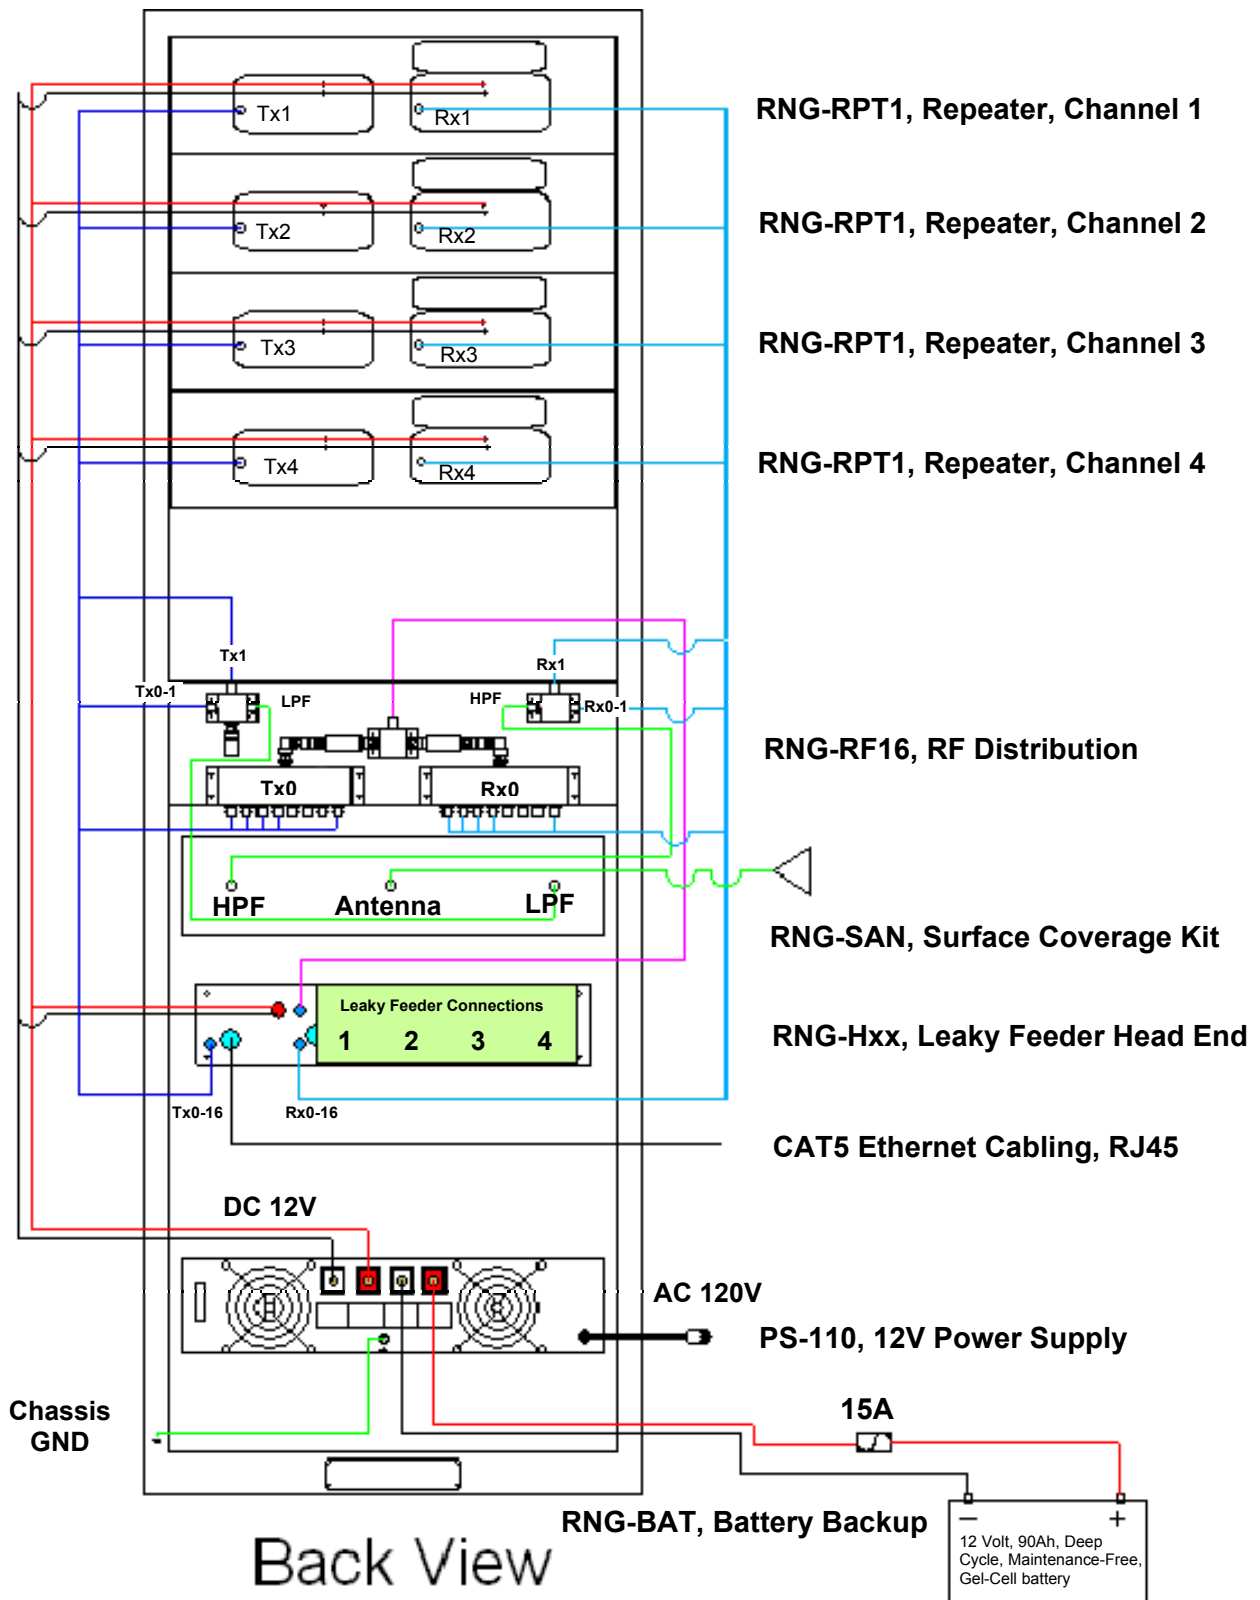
Tx1
Rx1
RNG-RPT1, Repeater, Channel 1
Tx2
Rx2
RNG-RPT1, Repeater, Channel 2
Tx3
Rx3
RNG-RPT1, Repeater, Channel 3
Tx4
Rx4
RNG-RPT1, Repeater, Channel 4
Tx1
Rx1
Tx0-1
LPF
HPF
Rx0-1
RNG-RF16, RF Distribution
Tx0
Rx0
HPF
Antenna
LPF
RNG-SAN, Surface Coverage Kit
Leaky Feeder Connections
1 2 3 4
RNG-Hxx, Leaky Feeder Head End
Tx0-16
Rx0-16
CAT5 Ethernet Cabling, RJ45
DC 12V
AC 120V
PS-110, 12V Power Supply
Chassis GND
15A
RNG-BAT, Battery Backup
– +
12 Volt, 90Ah, Deep Cycle, Maintenance-Free, Gel-Cell battery
Back View